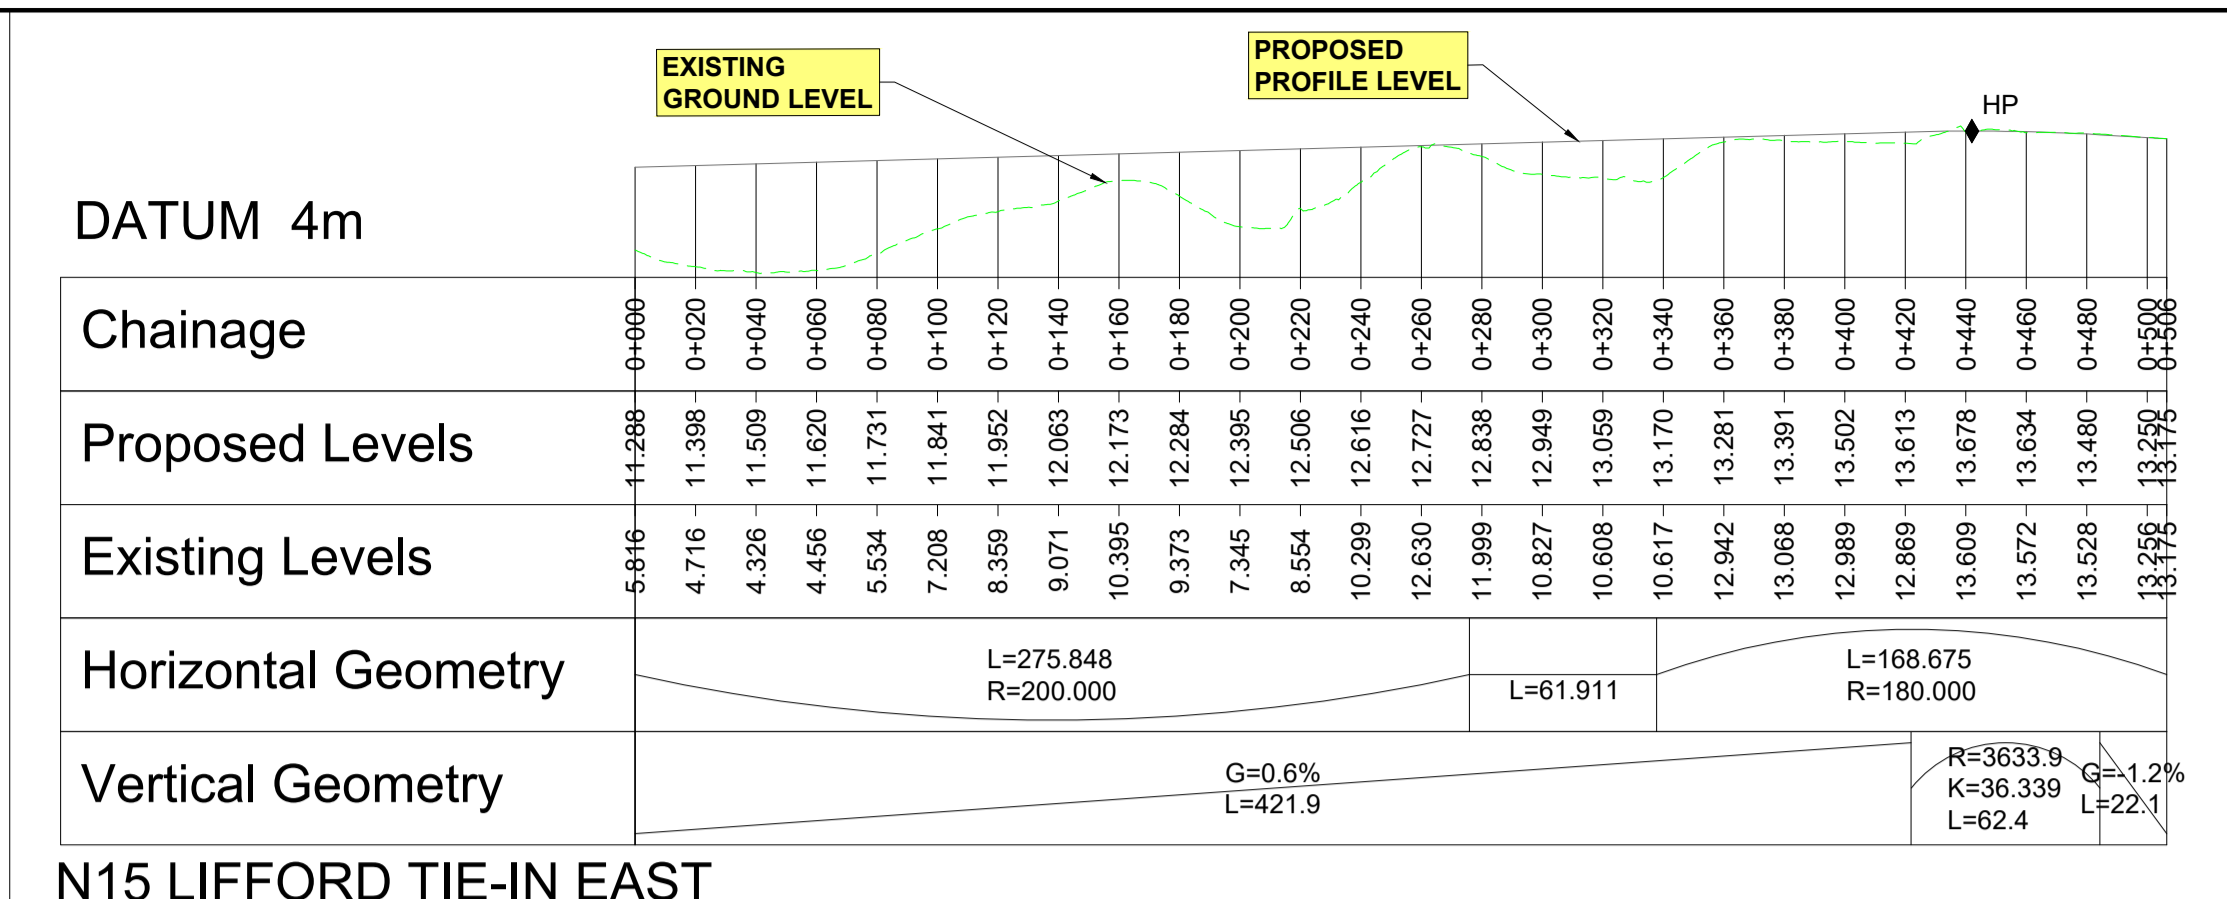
EXISTING GROUND LEVEL

PROPOSED PROFILE LEVEL

HP

DATUM 4m

| Chainage | 0+000 | 0+020 | 0+040 | 0+060 | 0+080 | 0+100 | 0+120 | 0+140 | 0+160 | 0+180 | 0+200 | 0+220 | 0+240 | 0+260 | 0+280 | 0+300 | 0+320 | 0+340 | 0+360 | 0+380 | 0+400 | 0+420 | 0+440 | 0+460 | 0+480 | 0+500 | 0+506 |
|---|---|---|---|---|---|---|---|---|---|---|---|---|---|---|---|---|---|---|---|---|---|---|---|---|---|---|---|
| Proposed Levels | 11.288 | 11.398 | 11.509 | 11.620 | 11.731 | 11.841 | 11.952 | 12.063 | 12.173 | 12.284 | 12.395 | 12.506 | 12.616 | 12.727 | 12.838 | 12.949 | 13.059 | 13.170 | 13.281 | 13.391 | 13.502 | 13.613 | 13.678 | 13.634 | 13.480 | 13.250 | 13.175 |
| Existing Levels | 5.816 | 4.716 | 4.326 | 4.456 | 5.534 | 7.208 | 8.359 | 9.071 | 10.395 | 9.373 | 7.345 | 8.554 | 10.299 | 12.630 | 11.999 | 10.827 | 10.608 | 10.617 | 12.942 | 13.068 | 12.989 | 12.869 | 13.609 | 13.572 | 13.528 | 13.256 | 13.175 |

Horizontal Geometry
L=275.848
R=200.000
L=61.911
L=168.675
R=180.000

Vertical Geometry
G=0.6%
L=421.9
R=3633.9
K=36.339
L=62.4
G=-1.2%
L=22.1

N15 LIFFORD TIE-IN EAST